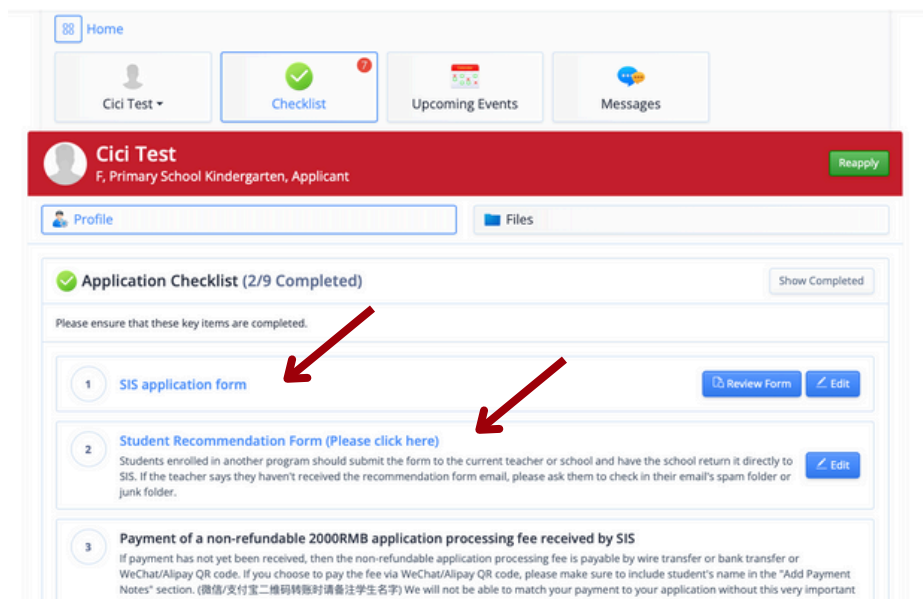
Home

Cici Test

7

Checklist

Upcoming Events

Messages

Cici Test
F, Primary School Kindergarten, Applicant

Reapply

Profile

Files

Application Checklist (2/9 Completed)

Show Completed

Please ensure that these key items are completed.

1

SIS application form

Review Form

Edit

2

Student Recommendation Form (Please click here)

Students enrolled in another program should submit the form to the current teacher or school and have the school return it directly to SIS. If the teacher says they haven't received the recommendation form email, please ask them to check in their email's spam folder or junk folder.

Edit

3

Payment of a non-refundable 2000RMB application processing fee received by SIS

If payment has not yet been received, then the non-refundable application processing fee is payable by wire transfer or bank transfer or WeChat/Alipay QR code. If you choose to pay the fee via WeChat/Alipay QR code, please make sure to include student's name in the "Add Payment Notes" section. (微信/支付宝二维码转账时请备注学生名字) We will not be able to match your payment to your application without this very important